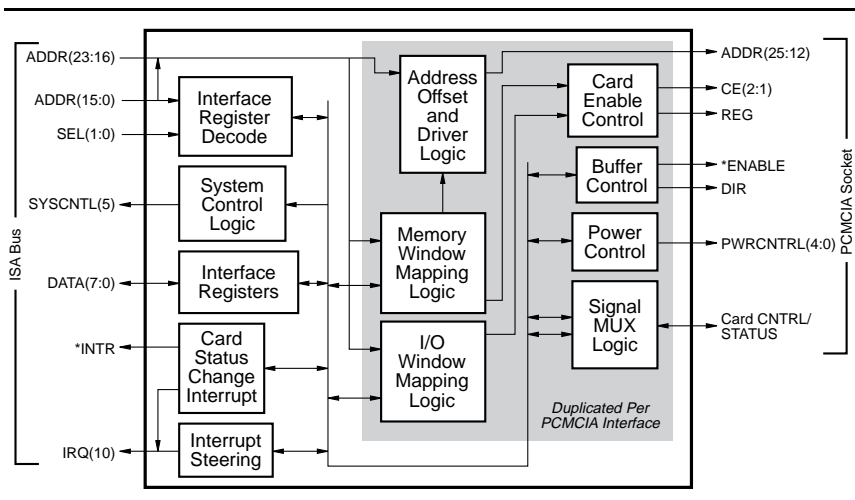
ISA Bus

ADDR(23:16)

ADDR(15:0)

SEL(1:0)

SYSCNTL(5)

DATA(7:0)

*INTR

IRQ(10)

Interface Register Decode

System Control Logic

Interface Registers

Card Status Change Interrupt

Interrupt Steering

Address Offset and Driver Logic

Memory Window Mapping Logic

I/O Window Mapping Logic

Card Enable Control

Buffer Control

Power Control

Signal MUX Logic

Duplicated Per PCMCIA Interface

ADDR(25:12)

CE(2:1)

REG

*ENABLE

DIR

PWRCNTRL(4:0)

Card CNTRL/ STATUS

PCMCIA Socket